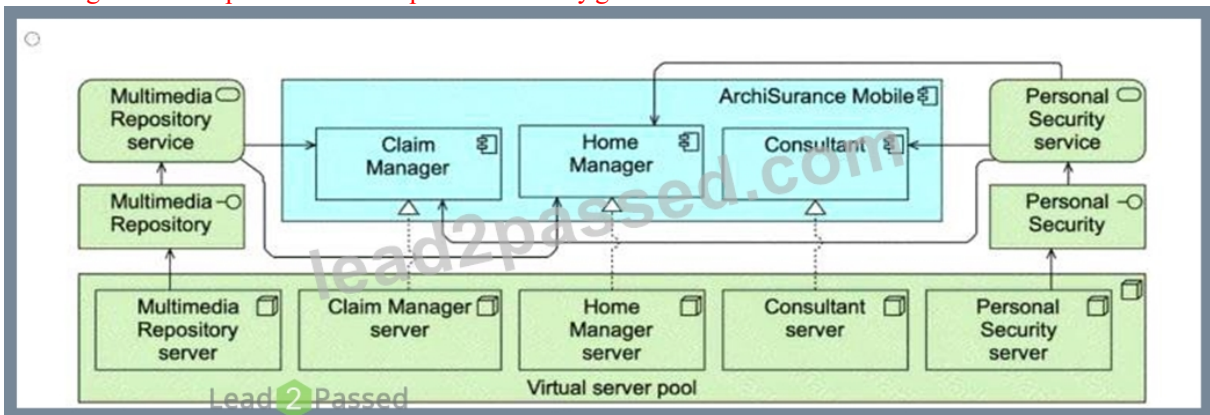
Multimedia Repository service

ArchiSurance Mobile

Personal Security service

Claim Manager

Home Manager

Consultant

Multimedia Repository

Personal Security

lead2passed.com

Multimedia Repository server

Claim Manager server

Home Manager server

Consultant server

Personal Security server

Virtual server pool

Lead 2 Passed